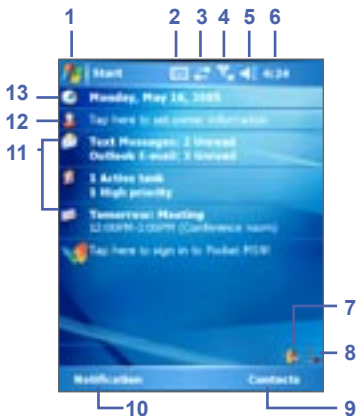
1
2
3
4
5
6
Start
6:24
13
Monday, May 16, 2005
12
Tap here to set owner information
11
Text Messages: 2 Unread
Outlook E-mail: 3 Unread
1 Active task
1 High priority
Tomorrow: Meeting
12:00PM-2:00PM (Conference room)
Tap here to sign in to Pocket MSN
7
8
Notification
Contacts
10
9